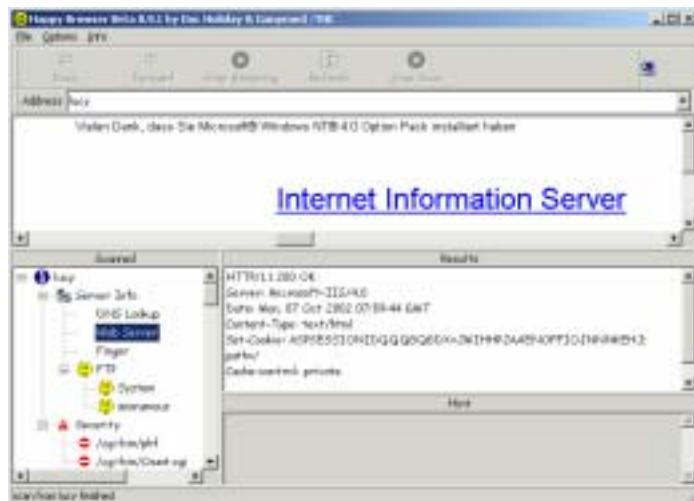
Happy Browser Beta 0.9.1 by Doc Holiday & Ganymed /THC
File Options Info

Back Forward Stop Browsing Refresh Stop Scan

Address lucy

Vielen Dank, dass Sie Microsoft® Windows NT® 4.0 Option Pack installiert haben

Internet Information Server

Scanned
lucy
Server Info
DNS Lookup
Web Server
Finger
FTP
System
anonymous
Security
/cgi-bin/phf
/cgi-bin/Count.cgi

Results
HTTP/1.1 200 OK
Server: Microsoft-IIS/4.0
Date: Mon, 07 Oct 2002 07:59:44 GMT
Content-Type: text/html
Set-Cookie: ASPSESSIONIDQQQGQGDX=JNIHMPJAAEMOPPIOJNNNMEHJ; path=/
Cache-control: private

More

scan/on lucy finished